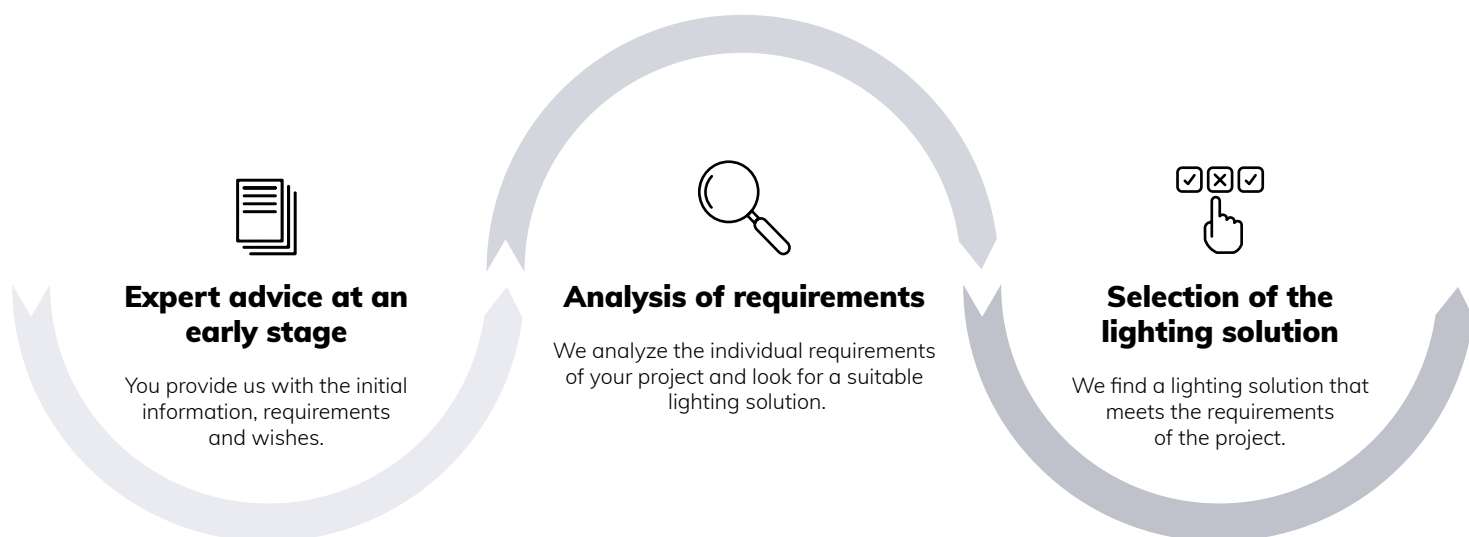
Expert advice at an early stage

You provide us with the initial information, requirements and wishes.

Analysis of requirements

We analyze the individual requirements of your project and look for a suitable lighting solution.

Selection of the lighting solution

We find a lighting solution that meets the requirements of the project.